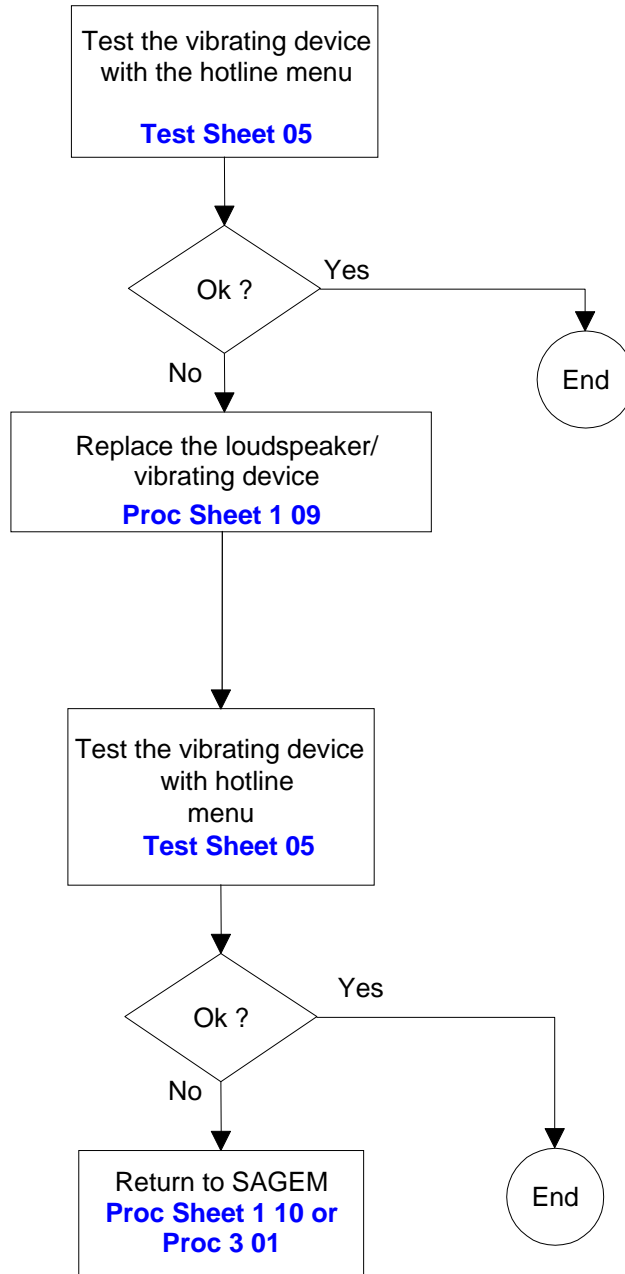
Test the vibrating device with the hotline menu
Test Sheet 05

Ok ?

Yes

End

No

Replace the loudspeaker/ vibrating device
Proc Sheet 1 09

Test the vibrating device with hotline menu
Test Sheet 05

Ok ?

Yes

No

End

Return to SAGEM
Proc Sheet 1 10 or Proc 3 01